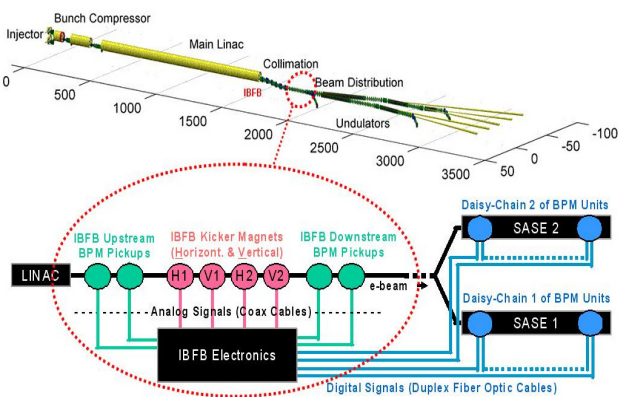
Injector
Bunch Compressor
Main Linac
Collimation
Beam Distribution
IBFB
Undulators
0
500
1000
1500
2000
2500
3000
3500
50
0
-50
-100

IBFB Upstream BPM Pickups
IBFB Kicker Magnets (Horizont. & Vertical)
IBFB Downstream BPM Pickups
Daisy-Chain 2 of BPM Units
SASE 2
LINAC
H1
V1
H2
V2
e-beam
Daisy-Chain 1 of BPM Units
Analog Signals (Coax Cables)
SASE 1
IBFB Electronics
Digital Signals (Duplex Fiber Optic Cables)